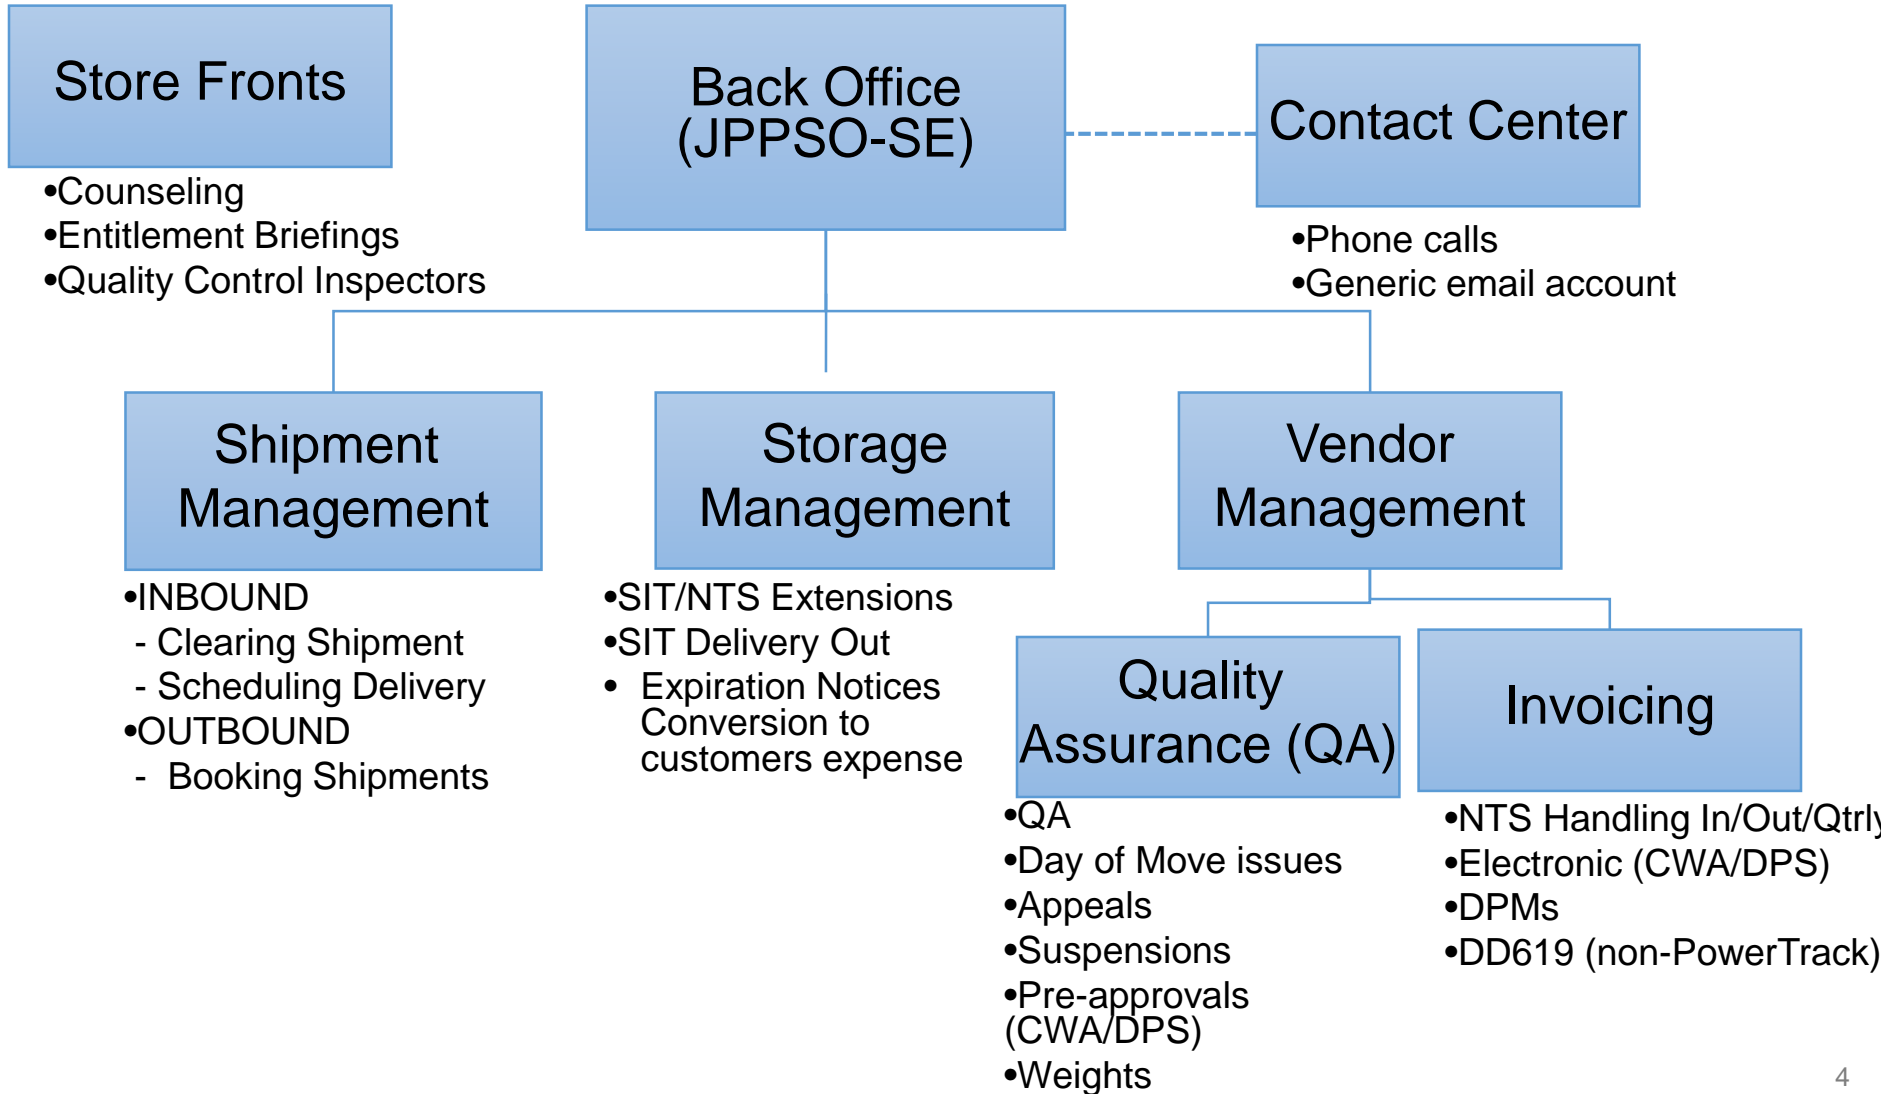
Store Fronts

•Counseling
•Entitlement Briefings
•Quality Control Inspectors

Back Office (JPPSO-SE)

Contact Center

•Phone calls
•Generic email account

Shipment Management

•INBOUND
- Clearing Shipment
- Scheduling Delivery
•OUTBOUND
- Booking Shipments

Storage Management

•SIT/NTS Extensions
•SIT Delivery Out
• Expiration Notices Conversion to customers expense

Vendor Management

Quality Assurance (QA)

•QA
•Day of Move issues
•Appeals
•Suspensions
•Pre-approvals (CWA/DPS)
•Weights

Invoicing

•NTS Handling In/Out/Qtrly
•Electronic (CWA/DPS)
•DPMs
•DD619 (non-PowerTrack)

4